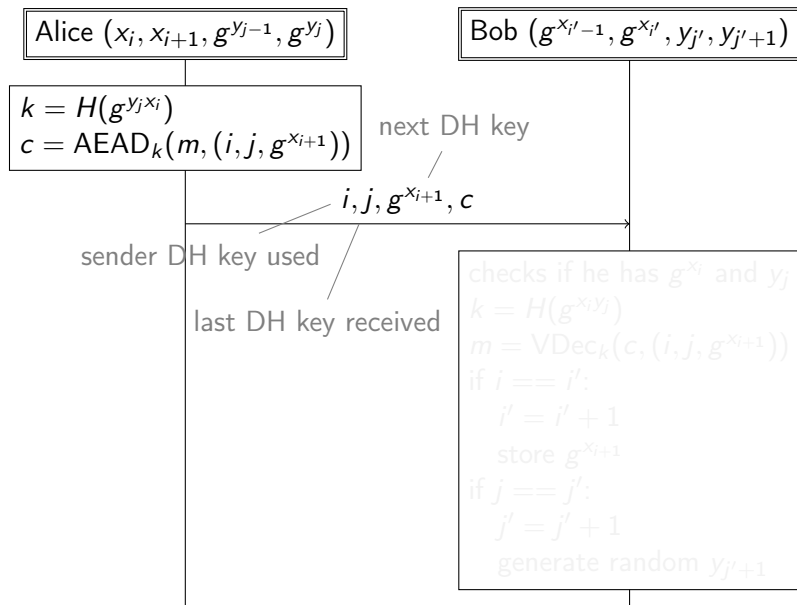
Alice $(x_i, x_{i+1}, g^{y_{j-1}}, g^{y_j})$

Bob $(g^{x_{i'-1}}, g^{x_{i'}}, y_{j'}, y_{j'+1})$

$k = H(g^{y_j x_i})$
$c = \mathsf{AEAD}_k(m, (i, j, g^{x_{i+1}}))$

next DH key

$i, j, g^{x_{i+1}}, c$

sender DH key used

last DH key received

checks if he has $g^{x_i}$ and $y_j$
$k = H(g^{x_i y_j})$
$m = \mathsf{VDec}_k(c, (i, j, g^{x_{i+1}}))$
if $i == i'$:
$i' = i' + 1$
store $g^{x_{i+1}}$
if $j == j'$:
$j' = j' + 1$
generate random $y_{j'+1}$